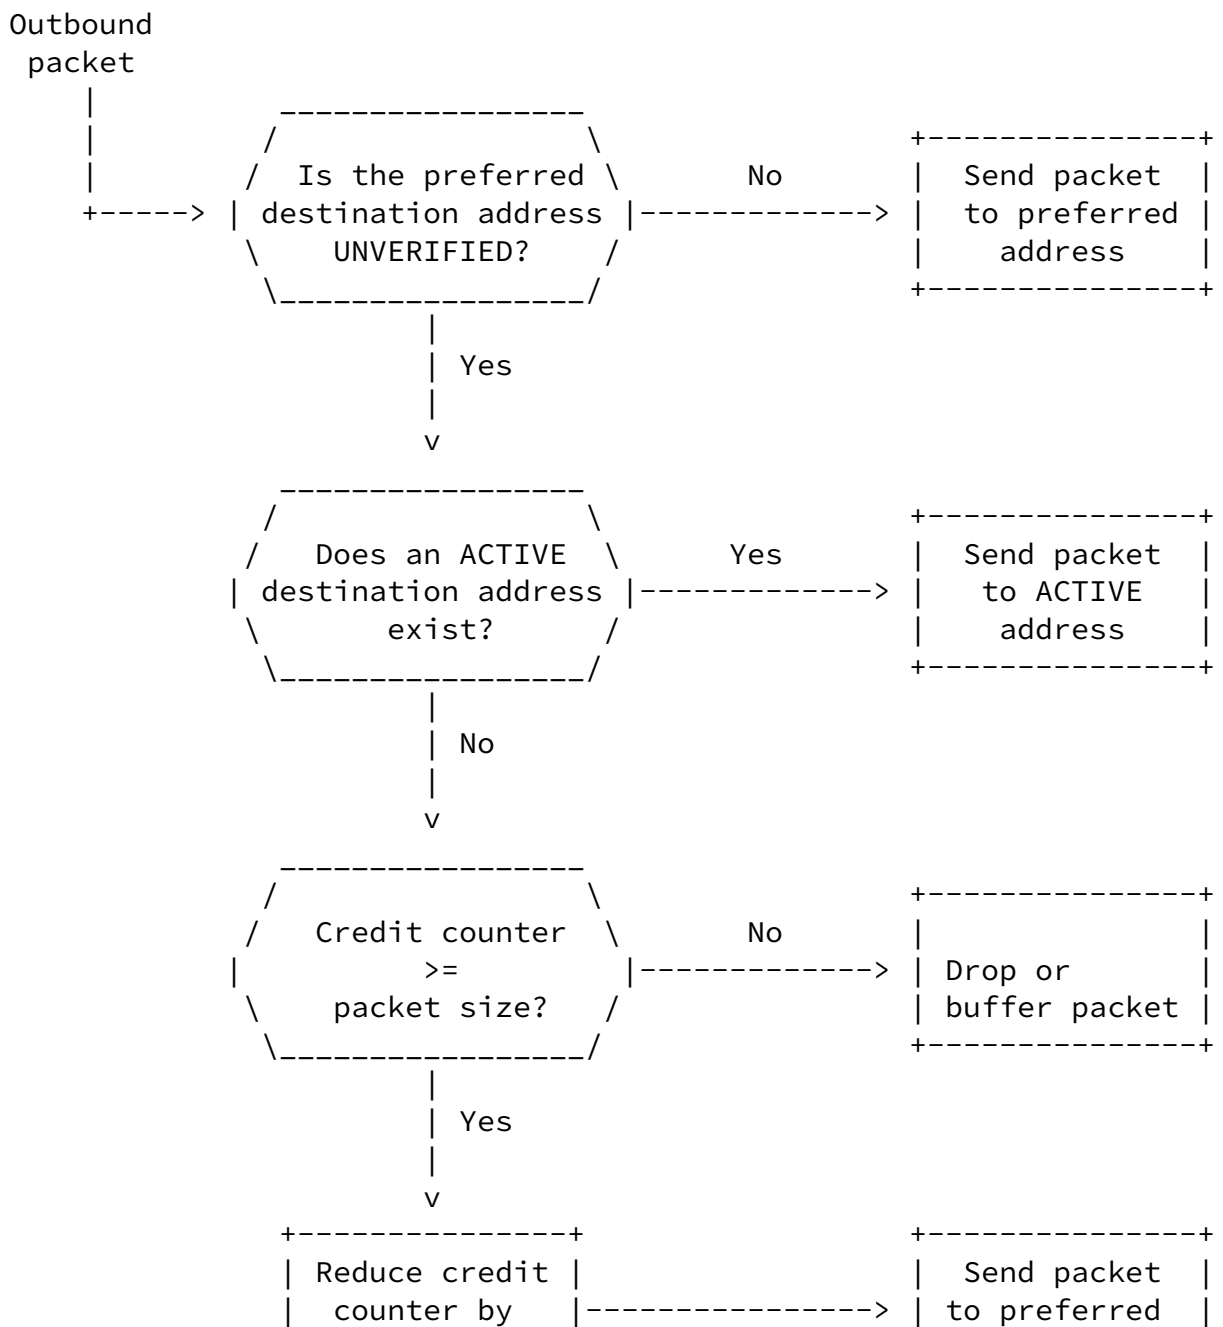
Outbound packet

Is the preferred destination address UNVERIFIED?

No

Send packet to preferred address

Yes

Does an ACTIVE destination address exist?

Yes

Send packet to ACTIVE address

No

Credit counter >= packet size?

No

Drop or buffer packet

Yes

Reduce credit counter by

Send packet to preferred